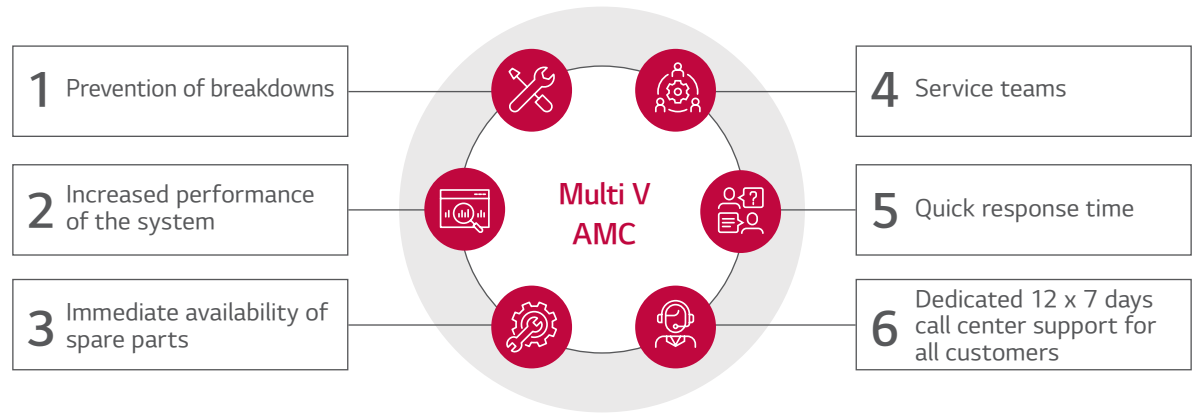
1 Prevention of breakdowns

2 Increased performance of the system

3 Immediate availability of spare parts

Multi V AMC

4 Service teams

5 Quick response time

6 Dedicated 12 x 7 days call center support for all customers